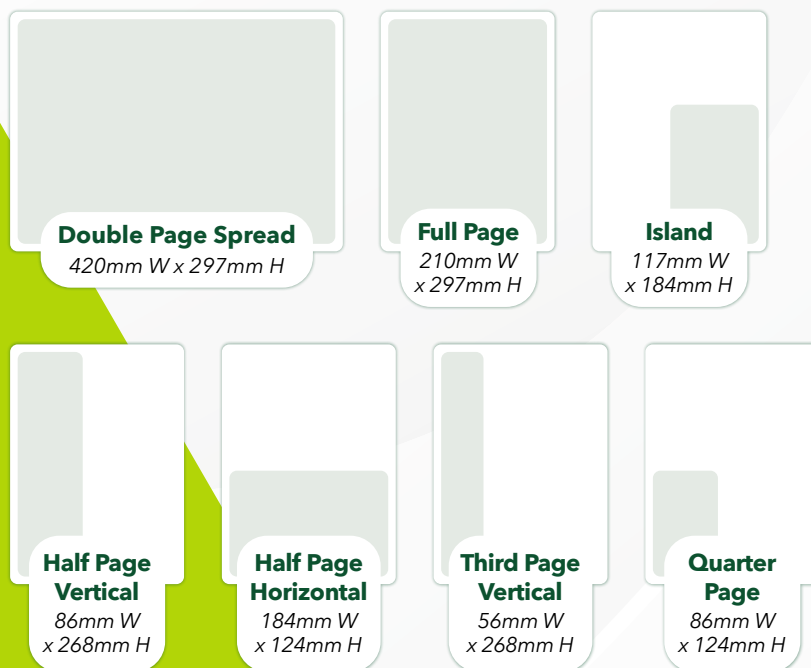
Double Page Spread
420mm W x 297mm H

Full Page
210mm W x 297mm H

Island
117mm W x 184mm H

Half Page Vertical
86mm W x 268mm H

Half Page Horizontal
184mm W x 124mm H

Third Page Vertical
56mm W x 268mm H

Quarter Page
86mm W x 124mm H